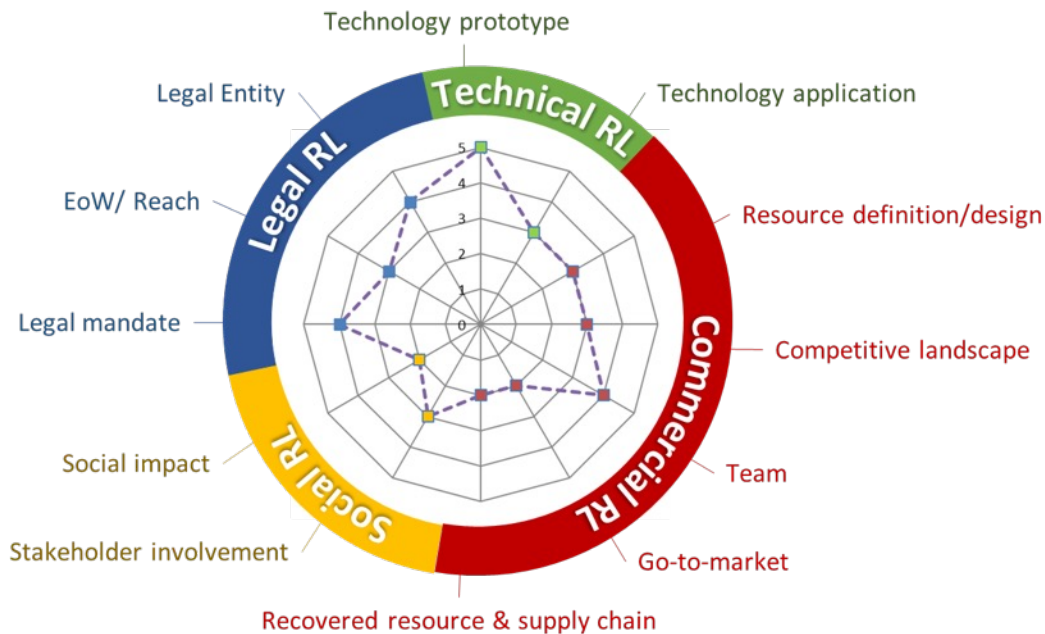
Technology prototype

Technical RL

Technology application

Legal Entity

Legal RL

EoW/ Reach

Legal mandate

Resource definition/design

Competitive landscape

Commercial RL

Team

Go-to-market

Social impact

Social RL

Stakeholder involvement

Recovered resource & supply chain

5
4
3
2
1
0